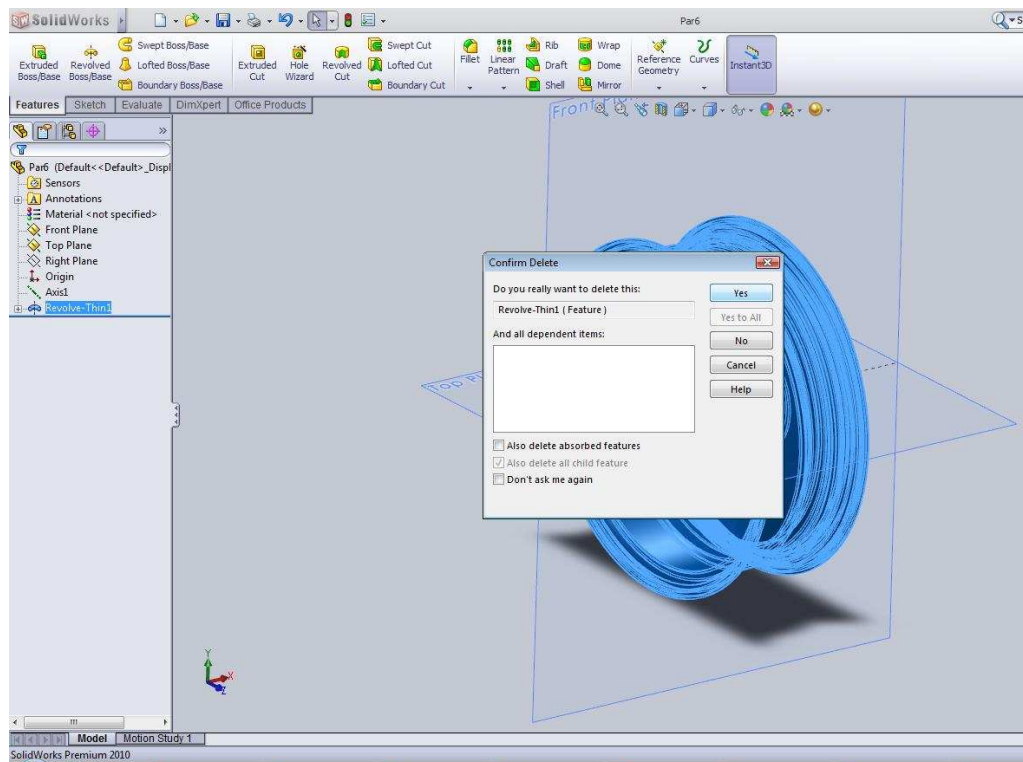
SolidWorks

Par6

Extruded Boss/Base
Revolved Boss/Base
Swept Boss/Base
Lofted Boss/Base
Boundary Boss/Base
Extruded Cut
Hole Wizard
Revolved Cut
Swept Cut
Lofted Cut
Boundary Cut
Fillet
Linear Pattern
Rib
Draft
Shell
Wrap
Dome
Mirror
Reference Geometry
Curves
Instant3D

Features | Sketch | Evaluate | DimXpert | Office Products

Par6 (Default<<Default>_Displ
Sensors
Annotations
Material <not specified>
Front Plane
Top Plane
Right Plane
Origin
Axis1
Revolve-Thin1

Front

Top Pl

Confirm Delete
Do you really want to delete this:
Revolve-Thin1 ( Feature )
And all dependent items:
Also delete absorbed features
Also delete all child feature
Don't ask me again
Yes
Yes to All
No
Cancel
Help

Model | Motion Study 1
SolidWorks Premium 2010